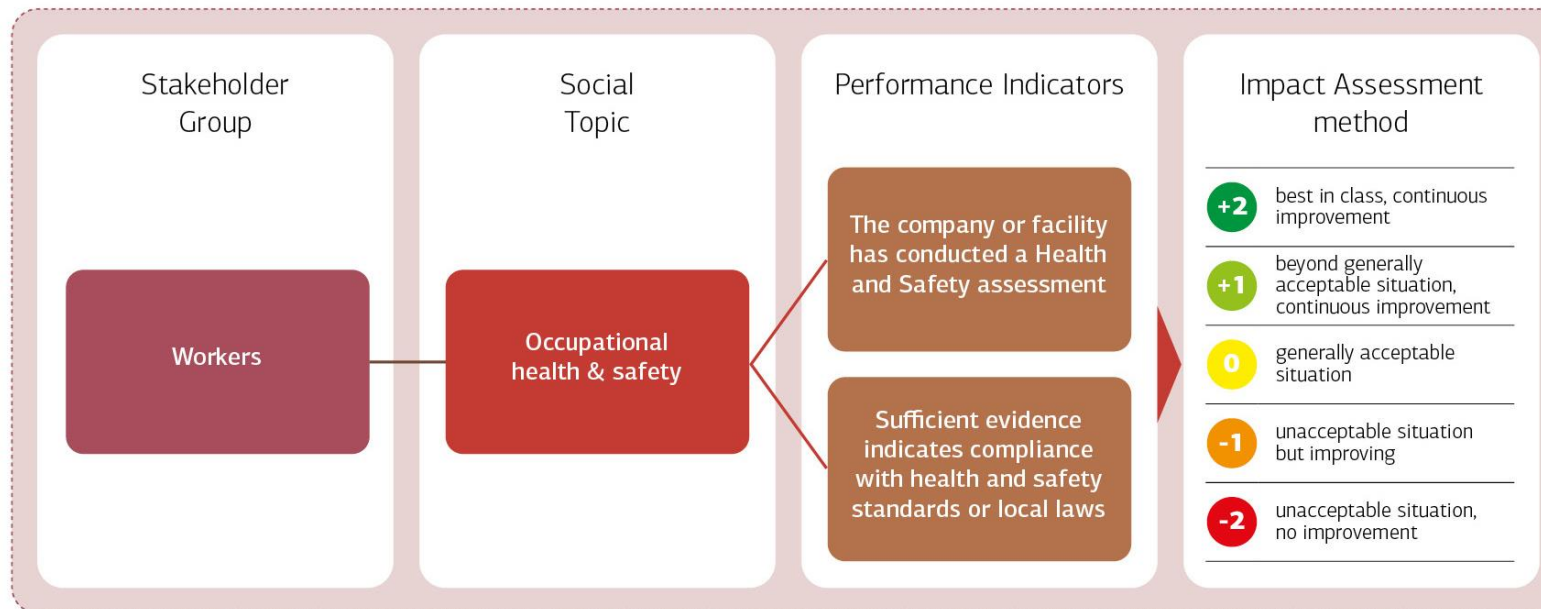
Stakeholder Group

Workers

Social Topic

Occupational health & safety

Performance Indicators

The company or facility has conducted a Health and Safety assessment

Sufficient evidence indicates compliance with health and safety standards or local laws

Impact Assessment method

+2 best in class, continuous improvement

+1 beyond generally acceptable situation, continuous improvement

0 generally acceptable situation

-1 unacceptable situation but improving

-2 unacceptable situation, no improvement